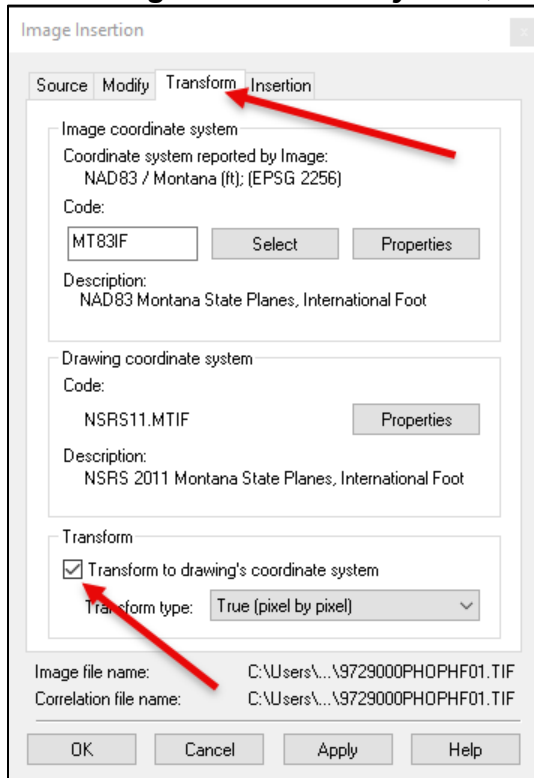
Image Insertion

Source Modify Transform Insertion

Image coordinate system
Coordinate system reported by Image:
NAD83 / Montana (ft); (EPSG 2256)
Code:
MT83IF
Select
Properties
Description:
NAD83 Montana State Planes, International Foot

Drawing coordinate system
Code:
NSRS11.MTIF
Properties
Description:
NSRS 2011 Montana State Planes, International Foot

Transform
Transform to drawing's coordinate system
Tr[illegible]sform type: True (pixel by pixel)

Image file name: C:\Users\...\9729000PHOPHF01.TIF
Correlation file name: C:\Users\...\9729000PHOPHF01.TIF

OK Cancel Apply Help